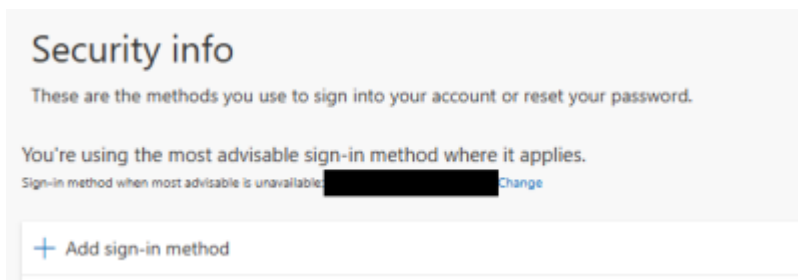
Security info

These are the methods you use to sign into your account or reset your password.

You're using the most advisable sign-in method where it applies.

Sign-in method when most advisable is unavailable: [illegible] Change

+ Add sign-in method